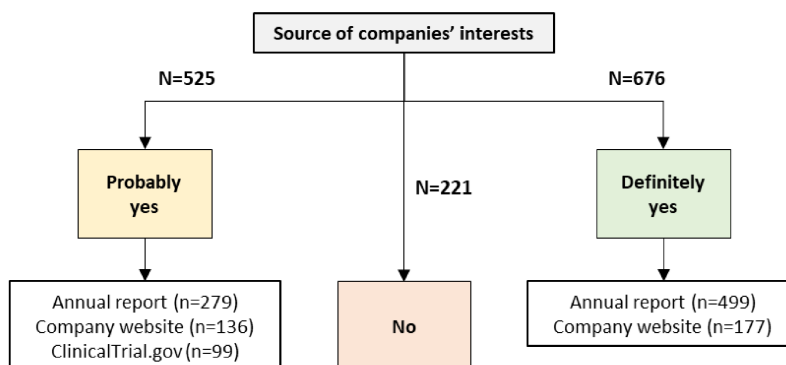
Source of companies' interests

N=525

N=676

Probably yes

N=221

Definitely yes

Annual report (n=279)
Company website (n=136)
ClinicalTrial.gov (n=99)

No

Annual report (n=499)
Company website (n=177)